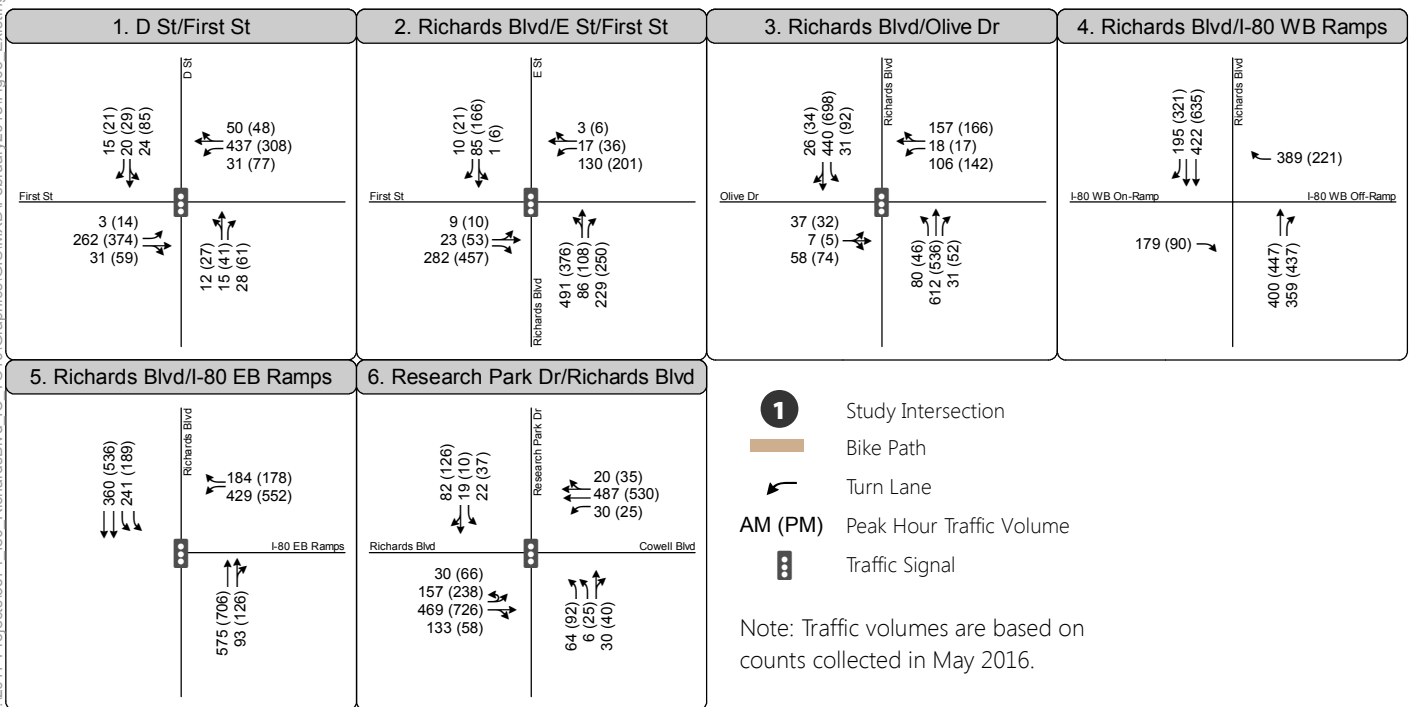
1. D St/First St

D St

15 (21)
20 (29)
24 (85)

50 (48)
437 (308)
31 (77)

First St

3 (14)
262 (374)
31 (59)

12 (27)
15 (41)
28 (61)

2. Richards Blvd/E St/First St

E St

10 (21)
85 (166)
1 (6)

3 (6)
17 (36)
130 (201)

First St

9 (10)
23 (53)
282 (457)

Richards Blvd

491 (376)
86 (108)
229 (250)

3. Richards Blvd/Olive Dr

Richards Blvd

26 (34)
440 (698)
31 (92)

157 (166)
18 (17)
106 (142)

Olive Dr

37 (32)
7 (5)
58 (74)

80 (46)
612 (536)
31 (52)

4. Richards Blvd/I-80 WB Ramps

Richards Blvd

195 (321)
422 (635)

389 (221)

I-80 WB On-Ramp

I-80 WB Off-Ramp

179 (90)

400 (447)
359 (437)

5. Richards Blvd/I-80 EB Ramps

Richards Blvd

360 (536)
241 (189)

184 (178)
429 (552)

I-80 EB Ramps

575 (706)
93 (126)

6. Research Park Dr/Richards Blvd

Research Park Dr

82 (126)
19 (10)
22 (37)

20 (35)
487 (530)
30 (25)

Richards Blvd

Cowell Blvd

30 (66)
157 (238)
469 (726)
133 (58)

64 (92)
6 (25)
30 (40)

1 Study Intersection

Bike Path

Turn Lane

AM (PM) Peak Hour Traffic Volume

Traffic Signal

Note: Traffic volumes are based on counts collected in May 2016.